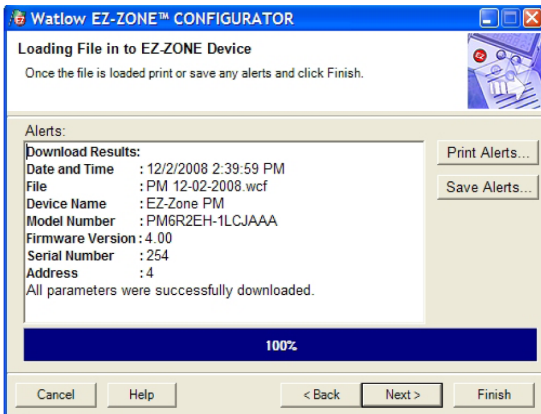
Watlow EZ-ZONE™ CONFIGURATOR

Loading File in to EZ-ZONE Device

Once the file is loaded print or save any alerts and click Finish.

Alerts:

Download Results:
Date and Time : 12/2/2008 2:39:59 PM
File : PM 12-02-2008.wcf
Device Name : EZ-Zone PM
Model Number : PM6R2EH-1LCJAAA
Firmware Version : 4.00
Serial Number : 254
Address : 4
All parameters were successfully downloaded.

Print Alerts...

Save Alerts...

100%

Cancel

Help

< Back

Next >

Finish